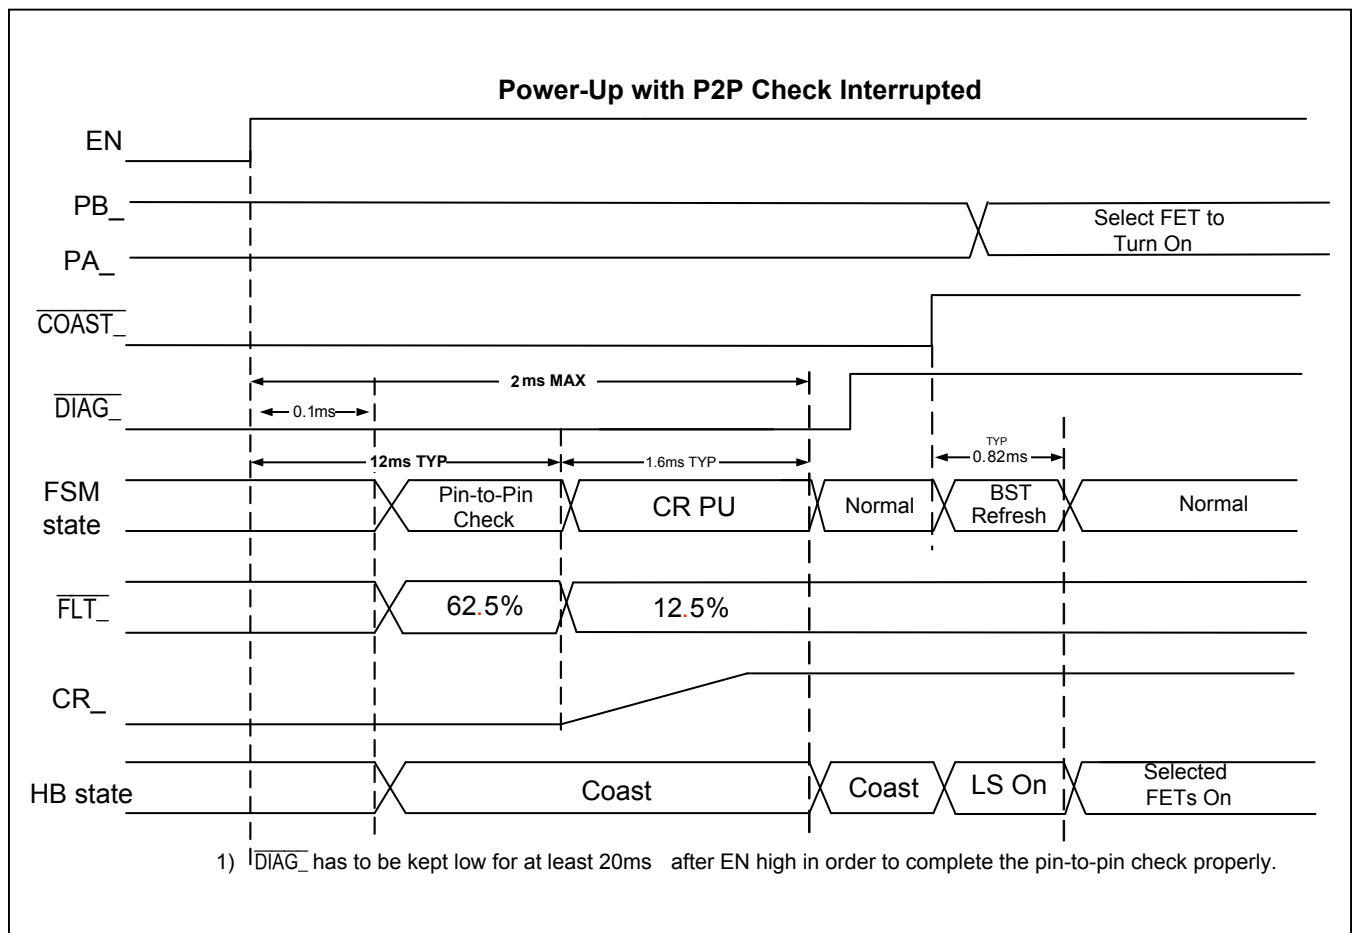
Power-Up with P2P Check Interrupted

EN

PB_

PA_

Select FET to Turn On

$\overline{COAST\_}$

$\overline{DIAG\_}$

2 ms MAX

0.1ms

TYP 0.82ms

12ms TYP

1.6ms TYP

FSM state

Pin-to-Pin Check

CR PU

Normal

BST Refresh

Normal

$\overline{FLT\_}$

62.5%

12.5%

CR_

HB state

Coast

Coast

LS On

Selected FETs On

1) $\overline{DIAG\_}$ has to be kept low for at least 20ms after EN high in order to complete the pin-to-pin check properly.